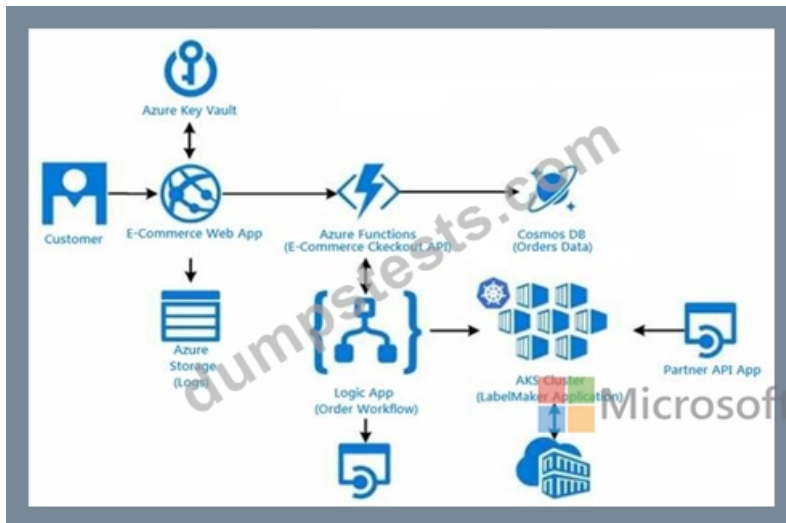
Azure Key Vault

Customer

E-Commerce Web App

Azure Functions
(E-Commerce Ckeckout API)

Cosmos DB
(Orders Data)

Azure Storage
(Logs)

Logic App
(Order Workflow)

AKS Cluster
(LabelMaker Application)

Partner API App

dumpstests.com

Microsoft